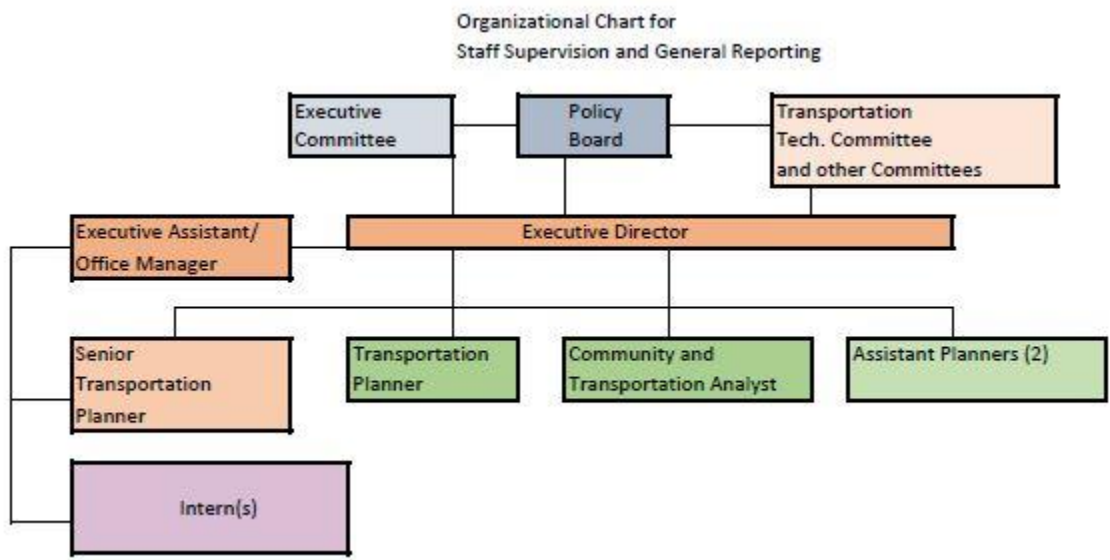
Organizational Chart for
Staff Supervision and General Reporting

Executive Committee

Policy Board

Transportation Tech. Committee and other Committees

Executive Assistant/ Office Manager

Executive Director

Senior Transportation Planner

Transportation Planner

Community and Transportation Analyst

Assistant Planners (2)

Intern(s)